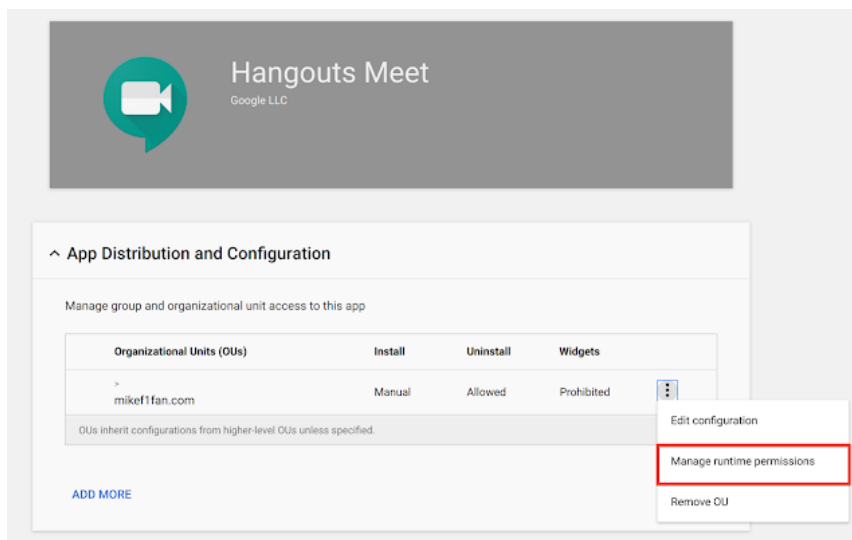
Hangouts Meet
Google LLC

App Distribution and Configuration

Manage group and organizational unit access to this app

| Organizational Units (OUs) | Install | Uninstall | Widgets |
|---|---|---|---|
| > mikef1fan.com | Manual | Allowed | Prohibited |

OUs inherit configurations from higher-level OUs unless specified.

Edit configuration
Manage runtime permissions
Remove OU

ADD MORE